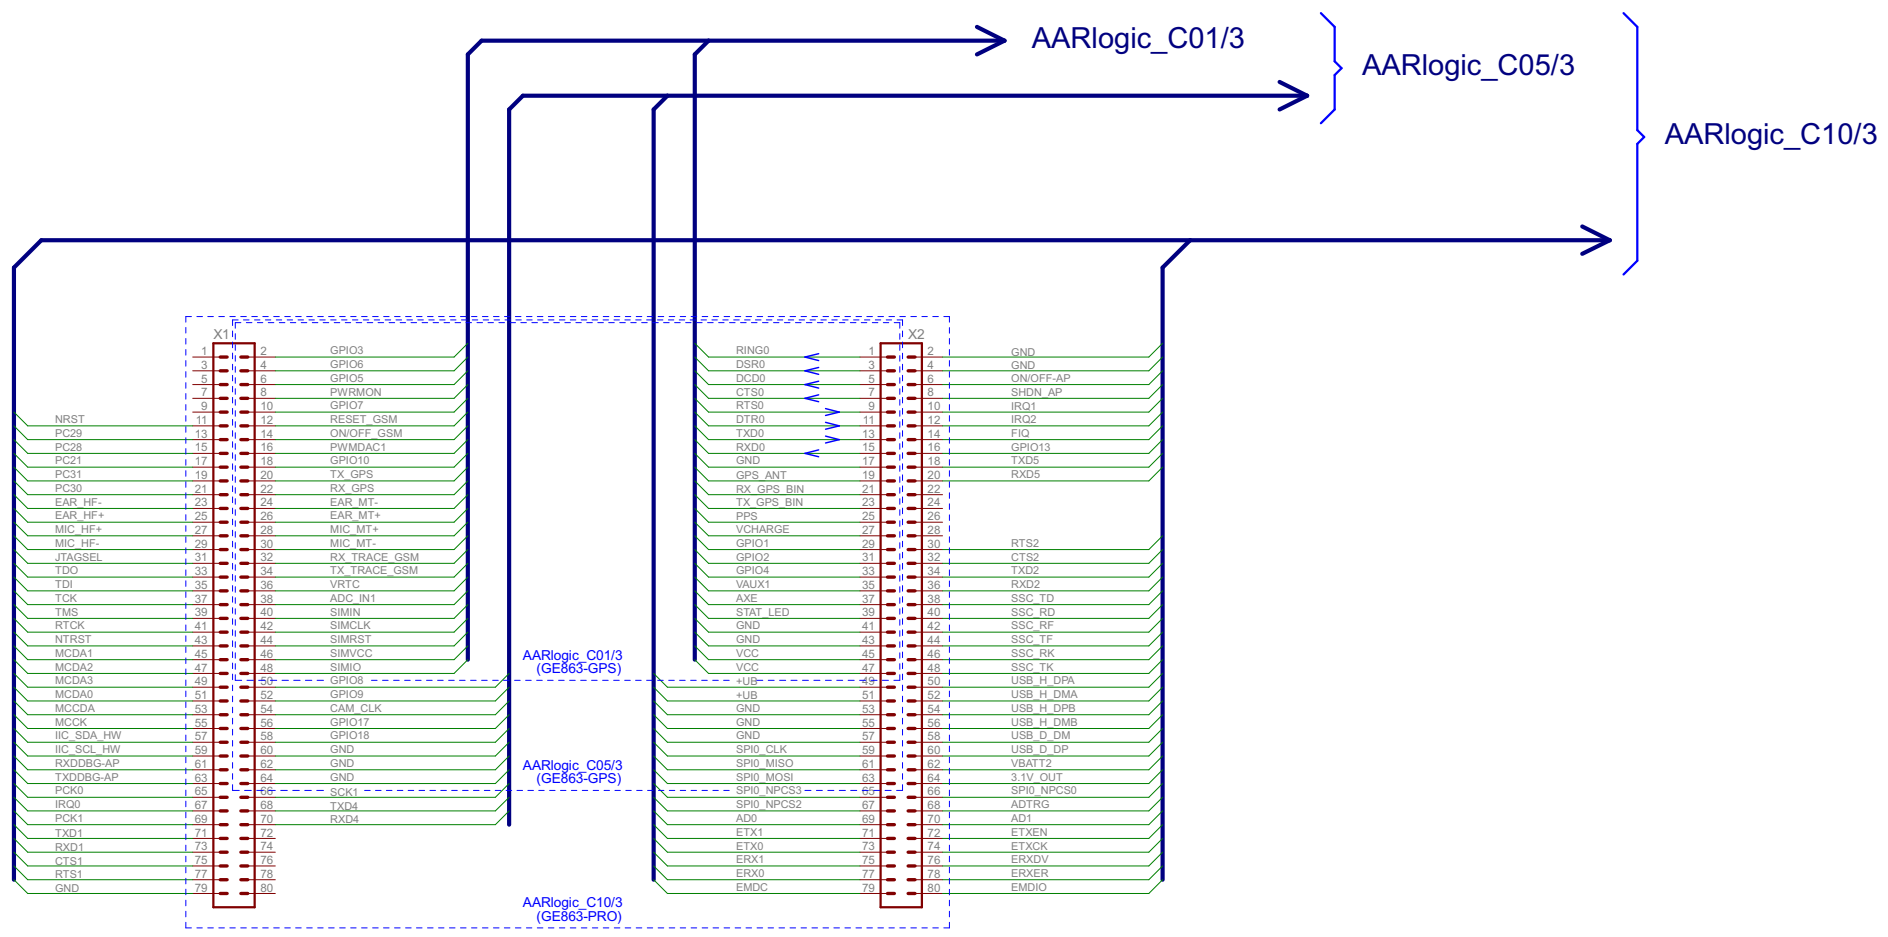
AARlogic_C01/3
AARlogic_C05/3
AARlogic_C10/3

X1

| Signal | Pin | Pin | Signal |
|---|---|---|---|
| | 1 | 2 | GPIO3 |
| | 3 | 4 | GPIO6 |
| | 5 | 6 | GPIO5 |
| | 7 | 8 | PWRMON |
| | 9 | 10 | GPIO7 |
| NRST | 11 | 12 | RESET_GSM |
| PC29 | 13 | 14 | ON/OFF_GSM |
| PC28 | 15 | 16 | PWMDAC1 |
| PC21 | 17 | 18 | GPIO10 |
| PC31 | 19 | 20 | TX_GPS |
| PC30 | 21 | 22 | RX_GPS |
| EAR_HF- | 23 | 24 | EAR_MT- |
| EAR_HF+ | 25 | 26 | EAR_MT+ |
| MIC_HF+ | 27 | 28 | MIC_MT+ |
| MIC_HF- | 29 | 30 | MIC_MT- |
| JTAGSEL | 31 | 32 | RX_TRACE_GSM |
| TDO | 33 | 34 | TX_TRACE_GSM |
| TDI | 35 | 36 | VRTC |
| TCK | 37 | 38 | ADC_IN1 |
| TMS | 39 | 40 | SIMIN |
| RTCK | 41 | 42 | SIMCLK |
| NTRST | 43 | 44 | SIMRST |
| MCDA1 | 45 | 46 | SIMVCC |
| MCDA2 | 47 | 48 | SIMIO |
| MCDA3 | 49 | 50 | GPIO8 |
| MCDA0 | 51 | 52 | GPIO9 |
| MCCDA | 53 | 54 | CAM_CLK |
| MCCK | 55 | 56 | GPIO17 |
| IIC_SDA_HW | 57 | 58 | GPIO18 |
| IIC_SCL_HW | 59 | 60 | GND |
| RXDDBG-AP | 61 | 62 | GND |
| TXDDBG-AP | 63 | 64 | GND |
| PCK0 | 65 | 66 | SCK1 |
| IRQ0 | 67 | 68 | TXD4 |
| PCK1 | 69 | 70 | RXD4 |
| TXD1 | 71 | 72 | |
| RXD1 | 73 | 74 | |
| CTS1 | 75 | 76 | |
| RTS1 | 77 | 78 | |
| GND | 79 | 80 | |

AARlogic_C01/3
(GE863-GPS)
AARlogic_C05/3
(GE863-GPS)
AARlogic_C10/3
(GE863-PRO)

X2

| Signal | Pin | Pin | Signal |
|---|---|---|---|
| RING0 | 1 | 2 | GND |
| DSR0 | 3 | 4 | GND |
| DCD0 | 5 | 6 | ON/OFF-AP |
| CTS0 | 7 | 8 | SHDN_AP |
| RTS0 | 9 | 10 | IRQ1 |
| DTR0 | 11 | 12 | IRQ2 |
| TXD0 | 13 | 14 | FIQ |
| RXD0 | 15 | 16 | GPIO13 |
| GND | 17 | 18 | TXD5 |
| GPS_ANT | 19 | 20 | RXD5 |
| RX_GPS_BIN | 21 | 22 | |
| TX_GPS_BIN | 23 | 24 | |
| PPS | 25 | 26 | |
| VCHARGE | 27 | 28 | |
| GPIO1 | 29 | 30 | RTS2 |
| GPIO2 | 31 | 32 | CTS2 |
| GPIO4 | 33 | 34 | TXD2 |
| VAUX1 | 35 | 36 | RXD2 |
| AXE | 37 | 38 | SSC_TD |
| STAT_LED | 39 | 40 | SSC_RD |
| GND | 41 | 42 | SSC_RF |
| GND | 43 | 44 | SSC_TF |
| VCC | 45 | 46 | SSC_RK |
| VCC | 47 | 48 | SSC_TK |
| +UB | 49 | 50 | USB_H_DPA |
| +UB | 51 | 52 | USB_H_DMA |
| GND | 53 | 54 | USB_H_DPB |
| GND | 55 | 56 | USB_H_DMB |
| GND | 57 | 58 | USB_D_DM |
| SPI0_CLK | 59 | 60 | USB_D_DP |
| SPI0_MISO | 61 | 62 | VBATT2 |
| SPI0_MOSI | 63 | 64 | 3.1V_OUT |
| SPI0_NPCS3 | 65 | 66 | SPI0_NPCS0 |
| SPI0_NPCS2 | 67 | 68 | ADTRG |
| AD0 | 69 | 70 | AD1 |
| ETX1 | 71 | 72 | ETXEN |
| ETX0 | 73 | 74 | ETXCK |
| ERX1 | 75 | 76 | ERXDV |
| ERX0 | 77 | 78 | ERXER |
| EMDC | 79 | 80 | EMDIO |